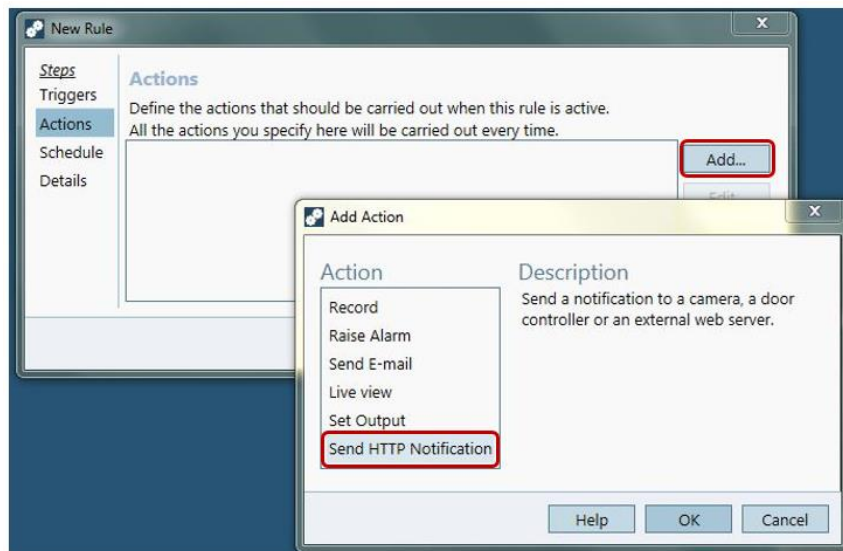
New Rule

Steps
Triggers
Actions
Schedule
Details

Actions
Define the actions that should be carried out when this rule is active.
All the actions you specify here will be carried out every time.

Add...
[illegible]

Add Action

Action
Record
Raise Alarm
Send E-mail
Live view
Set Output
Send HTTP Notification

Description
Send a notification to a camera, a door controller or an external web server.

Help
OK
Cancel